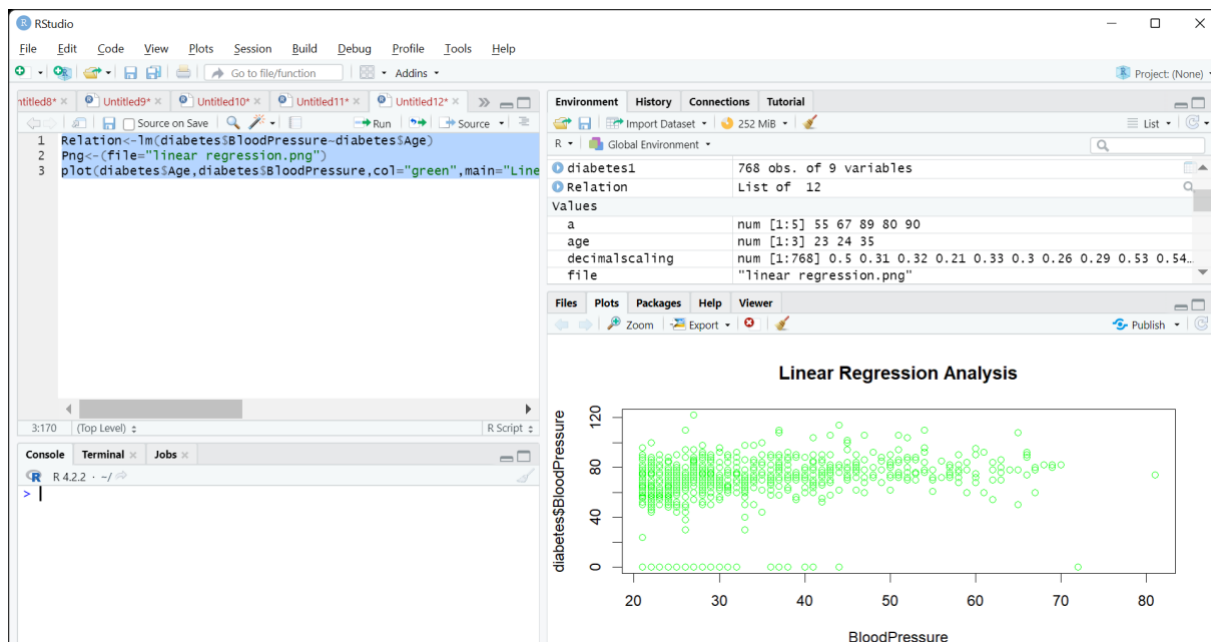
RStudio

File Edit Code View Plots Session Build Debug Profile Tools Help

Go to file/function | Addins

Project: (None)

ntitled8* × | Untitled9* × | Untitled10* × | Untitled11* × | Untitled12* ×

Source on Save | Run | Source

1 Relation<-lm(diabetes$BloodPressure~diabetes$Age)
2 Png<-(file="linear regression.png")
3 plot(diabetes$Age,diabetes$BloodPressure,col="green",main="Line

3:170 (Top Level) R Script

Console | Terminal × | Jobs ×

R 4.2.2 · ~/

>

Environment | History | Connections | Tutorial

Import Dataset | 252 MiB | List

R | Global Environment

| | |
|---|---|
| diabetes1 | 768 obs. of 9 variables |
| Relation | List of 12 |
| Values | |
| a | num [1:5] 55 67 89 80 90 |
| age | num [1:3] 23 24 35 |
| decimalscaling | num [1:768] 0.5 0.31 0.32 0.21 0.33 0.3 0.26 0.29 0.53 0.54… |
| file | "linear regression.png" |

Files | Plots | Packages | Help | Viewer

Zoom | Export | Publish

Linear Regression Analysis

diabetes$BloodPressure

0 40 80 120

20 30 40 50 60 70 80

BloodPressure